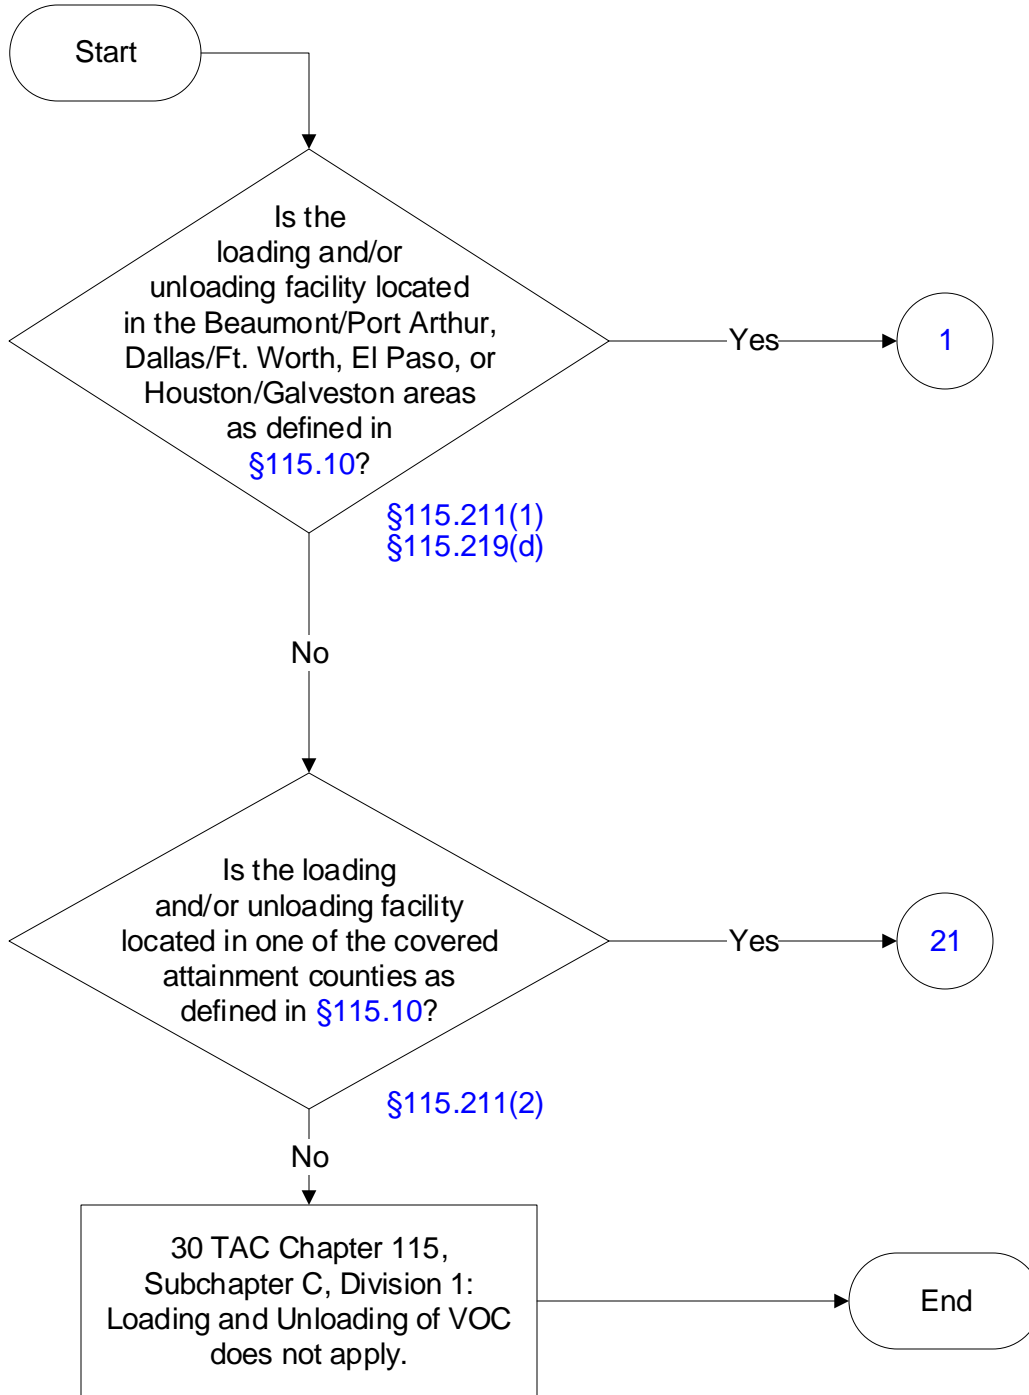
Start

Is the loading and/or unloading facility located in the Beaumont/Port Arthur, Dallas/Ft. Worth, El Paso, or Houston/Galveston areas as defined in §115.10?

Yes

1

§115.211(1)
§115.219(d)

No

Is the loading and/or unloading facility located in one of the covered attainment counties as defined in §115.10?

Yes

21

§115.211(2)

No

30 TAC Chapter 115, Subchapter C, Division 1: Loading and Unloading of VOC does not apply.

End